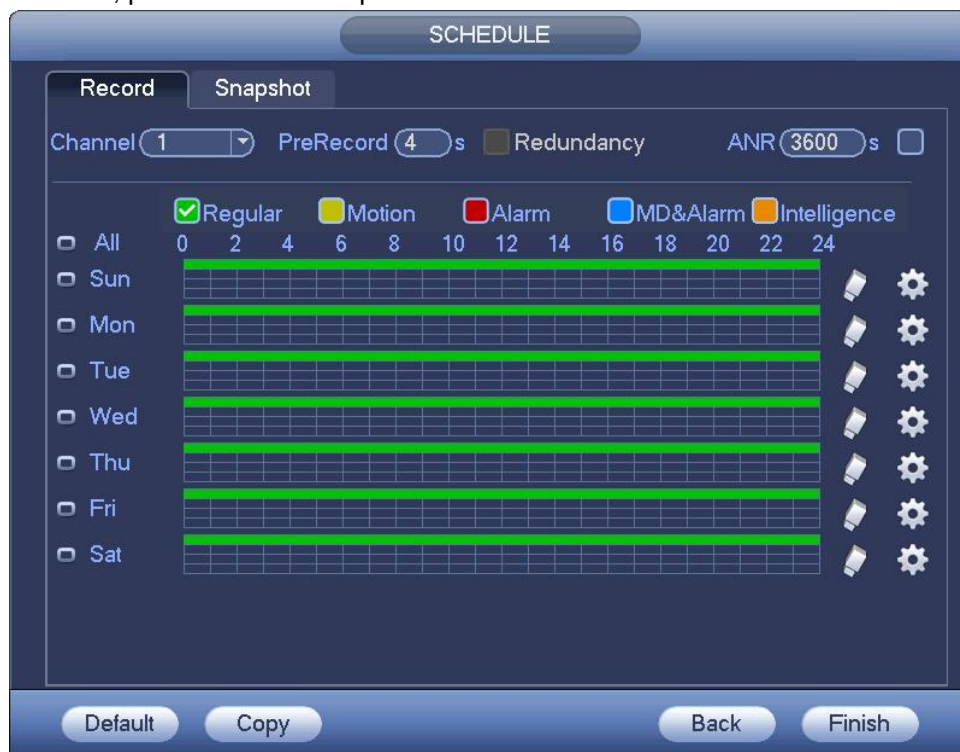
SCHEDULE

Record Snapshot

Channel 1 PreRecord 4 s Redundancy ANR 3600 s

Regular Motion Alarm MD&Alarm Intelligence

All 0 2 4 6 8 10 12 14 16 18 20 22 24

Sun

Mon

Tue

Wed

Thu

Fri

Sat

Default Copy Back Finish